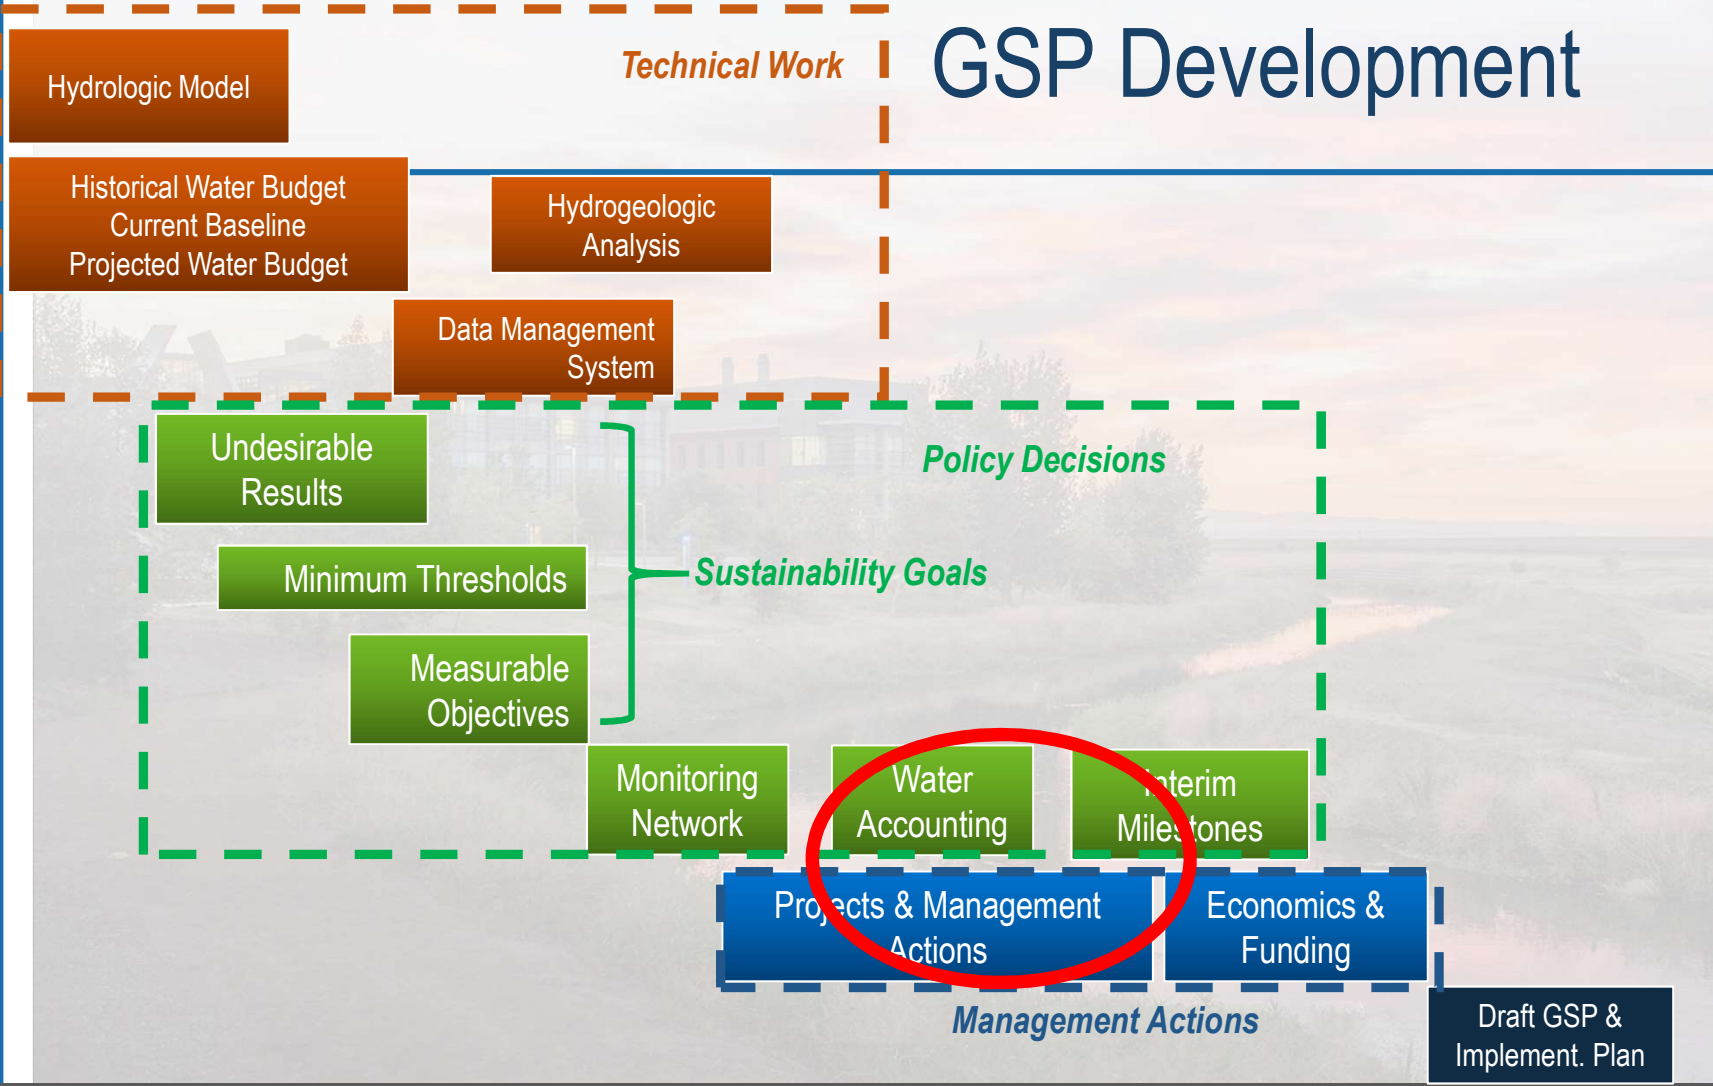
GSP Development

Technical Work

Hydrologic Model

Historical Water Budget
Current Baseline
Projected Water Budget

Hydrogeologic Analysis

Data Management System

Policy Decisions

Undesirable Results

Minimum Thresholds

Measurable Objectives

Sustainability Goals

Monitoring Network

Water Accounting

Interim Milestones

Projects & Management Actions

Economics & Funding

Management Actions

Draft GSP & Implement. Plan